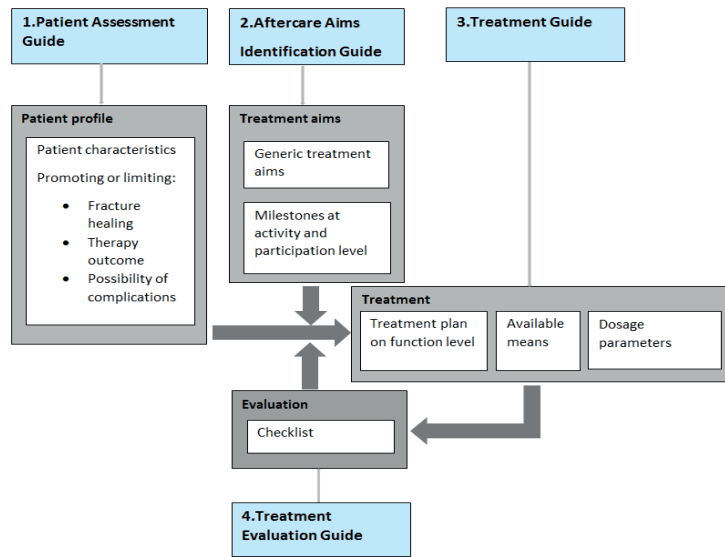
1.Patient Assessment Guide

2.Aftercare Aims Identification Guide

3.Treatment Guide

Patient profile

Patient characteristics

Promoting or limiting:

- Fracture healing
- Therapy outcome
- Possibility of complications

Treatment aims

Generic treatment aims

Milestones at activity and participation level

Treatment

Treatment plan on function level

Available means

Dosage parameters

Evaluation

Checklist

4.Treatment Evaluation Guide